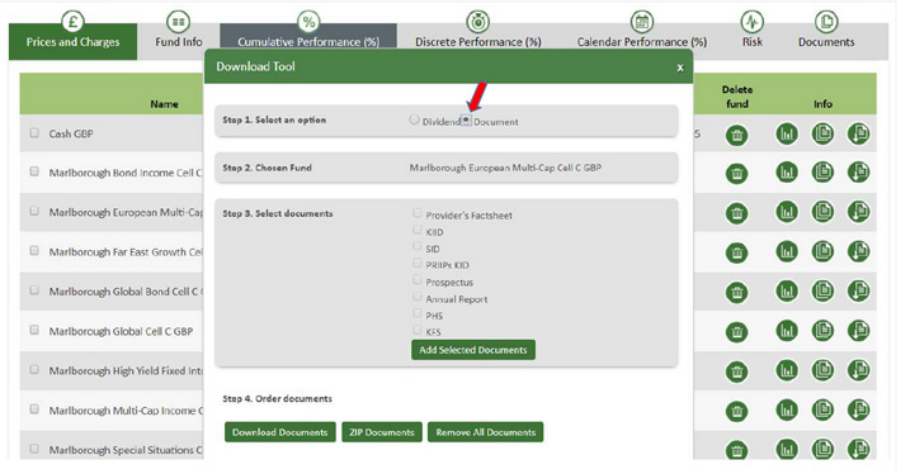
Prices and Charges | Fund Info | Cumulative Performance (%) | Discrete Performance (%) | Calendar Performance (%) | Risk | Documents

Name

Cash GBP

Marlborough Bond Income Cell C

Marlborough European Multi-Cap

Marlborough Far East Growth Cel

Marlborough Global Bond Cell C

Marlborough Global Cell C GBP

Marlborough High Yield Fixed Int

Marlborough Multi-Cap Income C

Marlborough Special Situations C

5

Delete fund

Info

Download Tool

x

Step 1. Select an option

Dividend

Document

Step 2. Chosen Fund

Marlborough European Multi-Cap Cell C GBP

Step 3. Select documents

Provider's Factsheet

KIID

SID

PRIIPs KID

Prospectus

Annual Report

PHS

KFS

Add Selected Documents

Step 4. Order documents

Download Documents

ZIP Documents

Remove All Documents